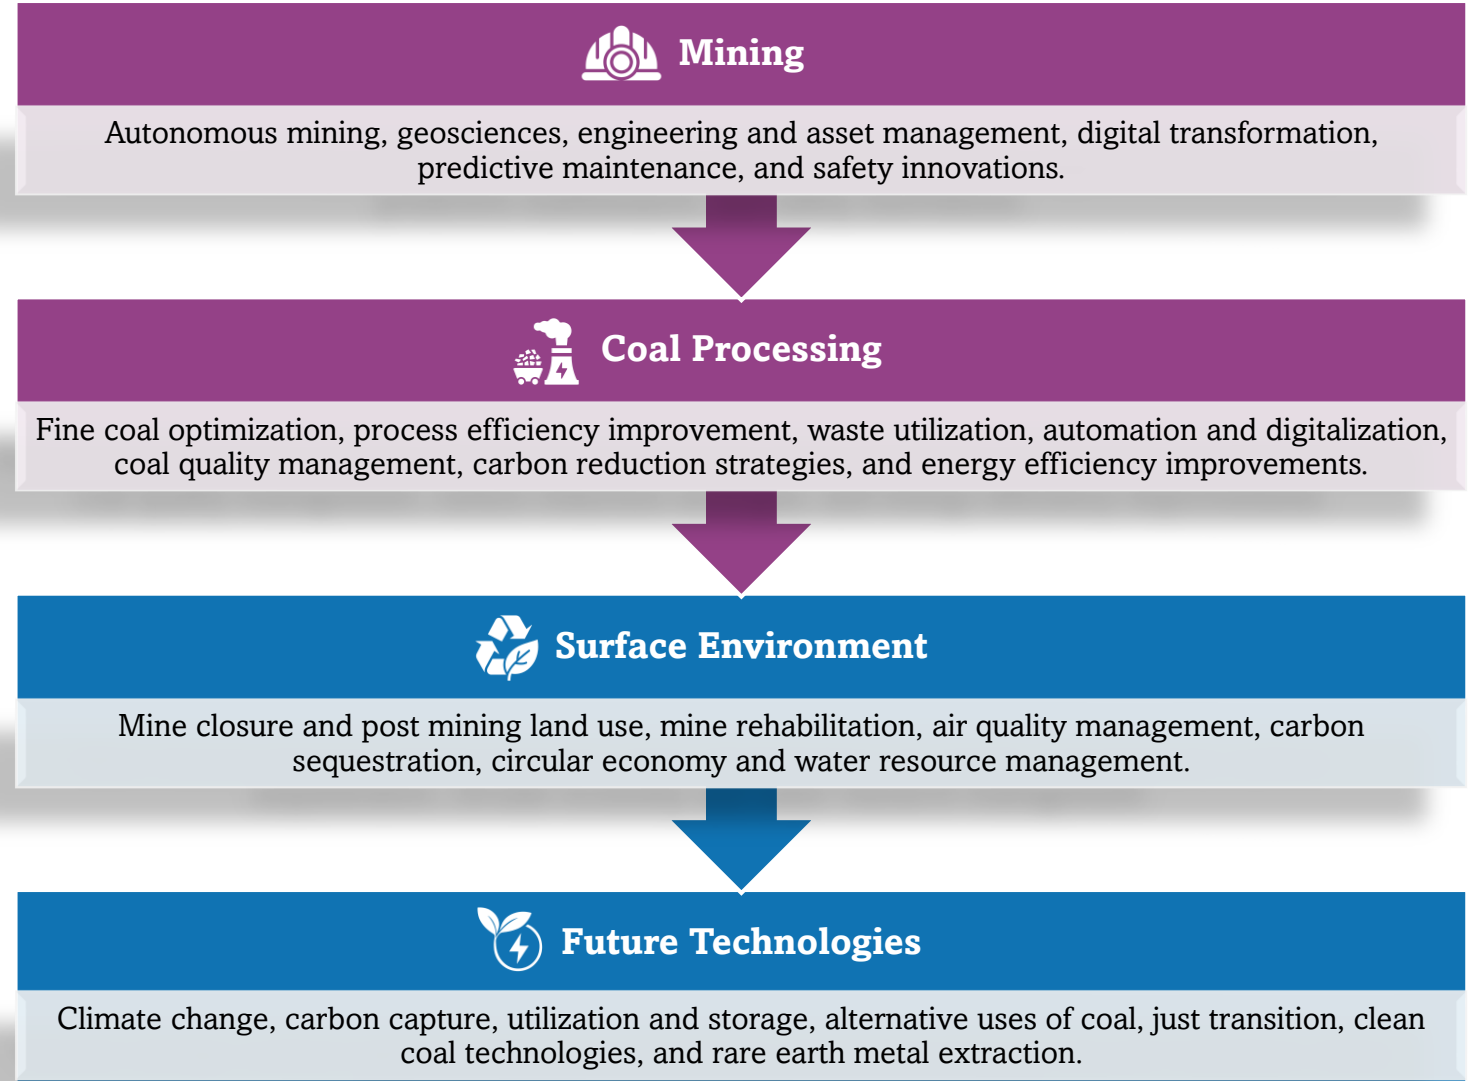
Mining

Autonomous mining, geosciences, engineering and asset management, digital transformation, predictive maintenance, and safety innovations.

Coal Processing

Fine coal optimization, process efficiency improvement, waste utilization, automation and digitalization, coal quality management, carbon reduction strategies, and energy efficiency improvements.

Surface Environment

Mine closure and post mining land use, mine rehabilitation, air quality management, carbon sequestration, circular economy and water resource management.

Future Technologies

Climate change, carbon capture, utilization and storage, alternative uses of coal, just transition, clean coal technologies, and rare earth metal extraction.